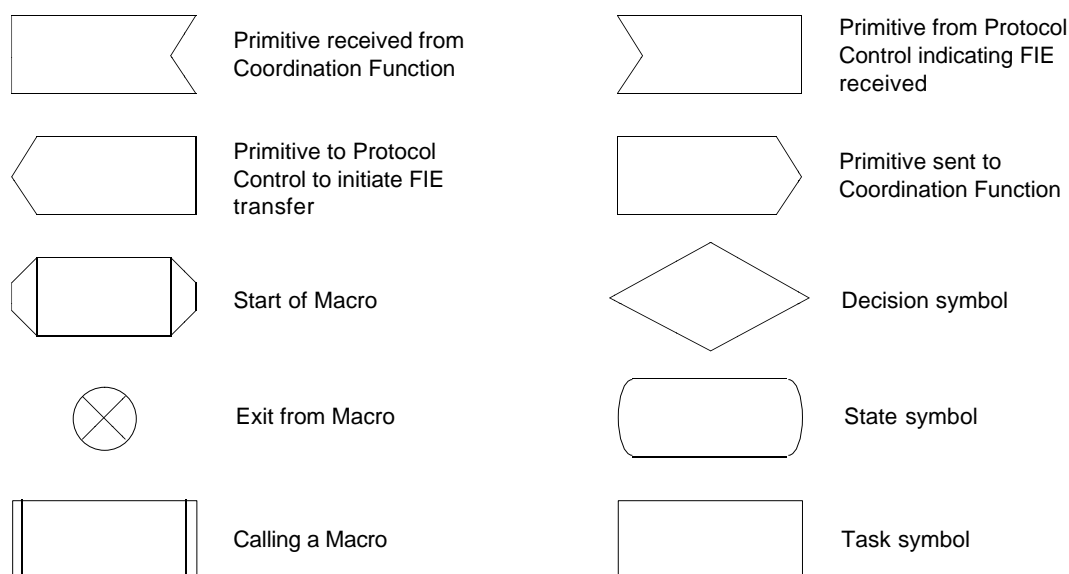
Primitive received from Coordination Function

Primitive from Protocol Control indicating FIE received

Primitive to Protocol Control to initiate FIE transfer

Primitive sent to Coordination Function

Start of Macro

Decision symbol

Exit from Macro

State symbol

Calling a Macro

Task symbol